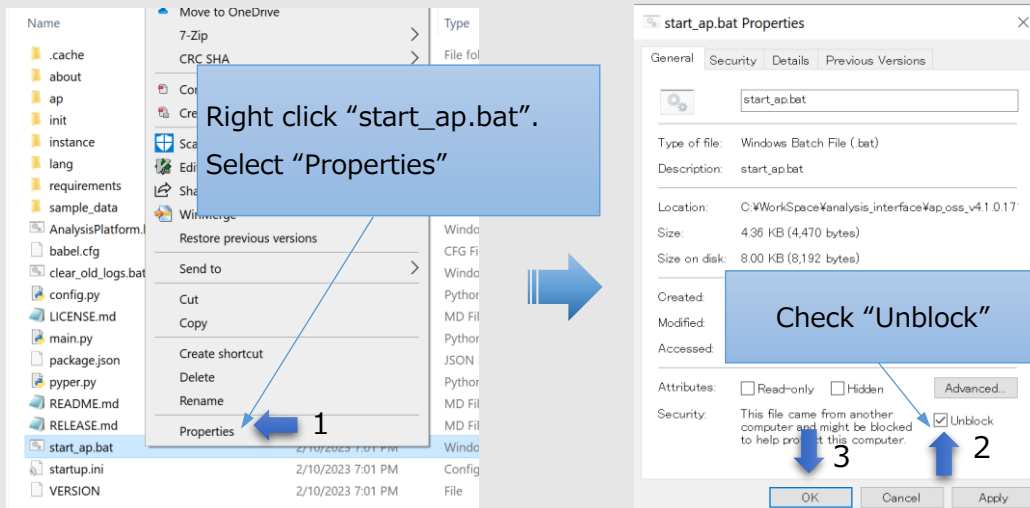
Name
.cache
about
ap
init
instance
lang
requirements
sample_data
AnalysisPlatform.
babel.cfg
clear_old_logs.bat
config.py
LICENSE.md
main.py
package.json
pyper.py
README.md
RELEASE.md
start_ap.bat
startup.ini
VERSION

Move to OneDrive
7-Zip
CRC SHA
Co
Cre
Sca
Edi
Sha
WinMerge
Restore previous versions
Send to
Cut
Copy
Create shortcut
Delete
Rename
Properties

Type
File fol
Windo
CFG Fi
Windo
Python
MD Fil
Python
JSON
Python
MD Fil
MD Fil
Windo
2/10/2023 7:01 PM
2/10/2023 7:01 PM Config
2/10/2023 7:01 PM File

Right click “start_ap.bat”.
Select “Properties”

1

start_ap.bat Properties
General Security Details Previous Versions
start_ap.bat
Type of file: Windows Batch File (.bat)
Description: start_ap.bat
Location: C:¥WorkSpace¥analysis_interface¥ap_oss_v4.1.0.17
Size: 4.36 KB (4,470 bytes)
Size on disk: 8.00 KB (8,192 bytes)
Created:
Modified:
Accessed:
Attributes: Read-only Hidden Advanced...
Security: This file came from another computer and might be blocked to help protect this computer.
Unblock

Check “Unblock”

2
3
OK Cancel Apply